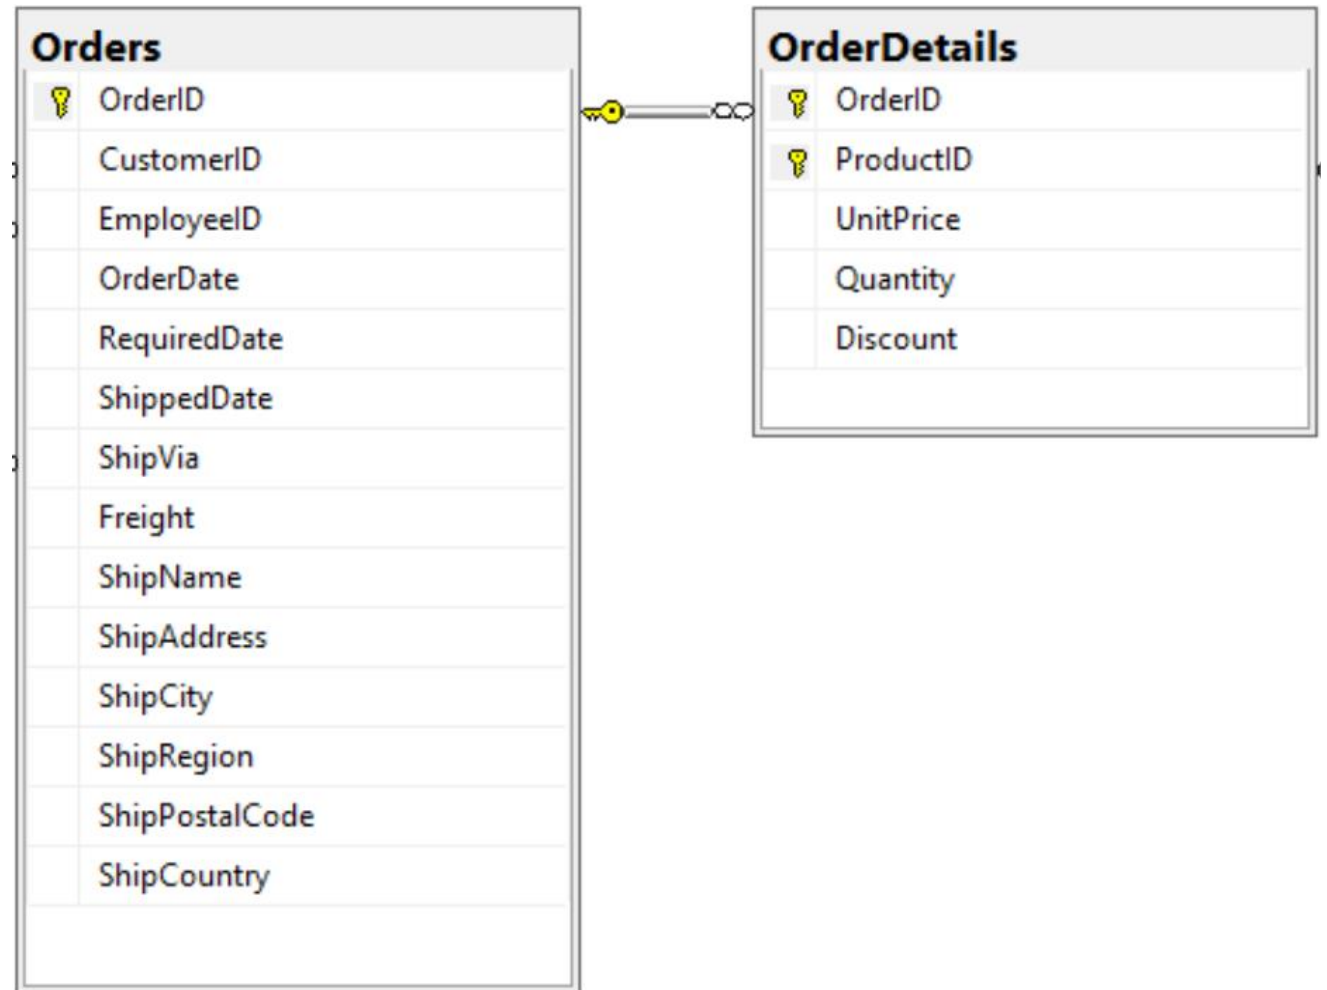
Orders
OrderID
CustomerID
EmployeeID
OrderDate
RequiredDate
ShippedDate
ShipVia
Freight
ShipName
ShipAddress
ShipCity
ShipRegion
ShipPostalCode
ShipCountry

OrderDetails
OrderID
ProductID
UnitPrice
Quantity
Discount